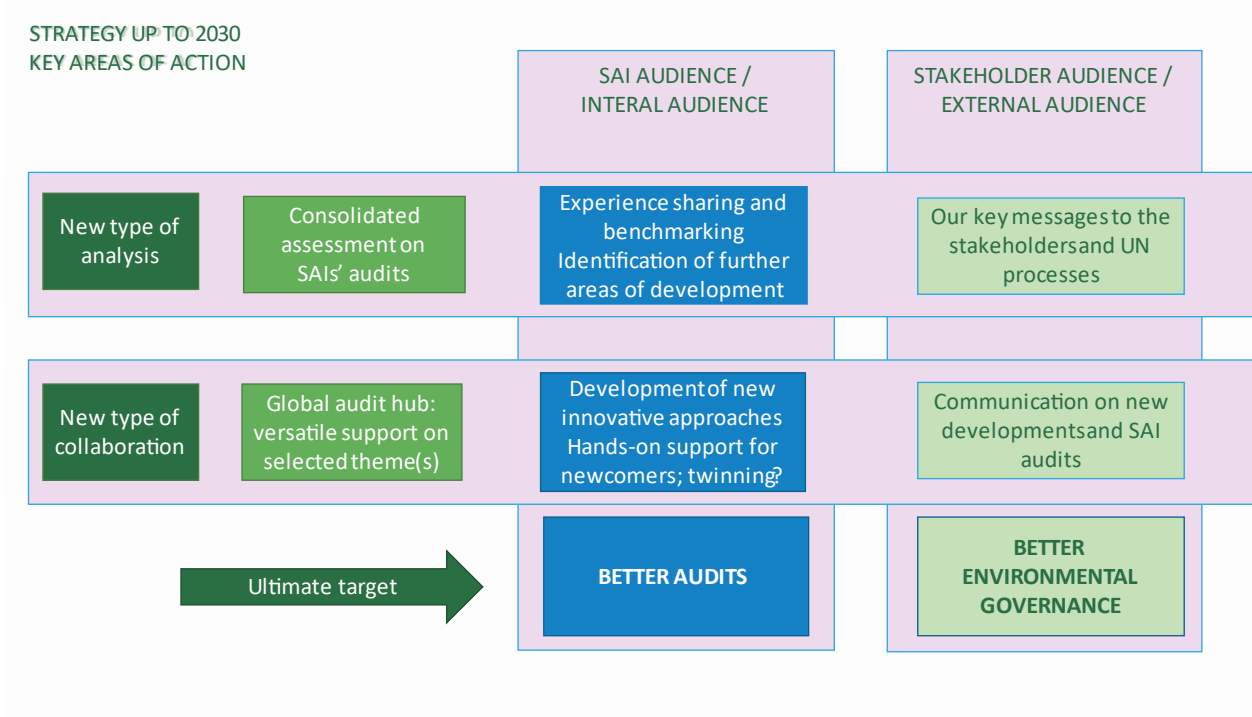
STRATEGY UP TO 2030
KEY AREAS OF ACTION

SAI AUDIENCE / INTERAL AUDIENCE

STAKEHOLDER AUDIENCE / EXTERNAL AUDIENCE

New type of analysis

Consolidated assessment on SAIs' audits

Experience sharing and benchmarking
Identification of further areas of development

Our key messages to the stakeholders and UN processes

New type of collaboration

Global audit hub: versatile support on selected theme(s)

Development of new innovative approaches
Hands-on support for newcomers; twinning?

Communication on new developments and SAI audits

Ultimate target

BETTER AUDITS

BETTER ENVIRONMENTAL GOVERNANCE